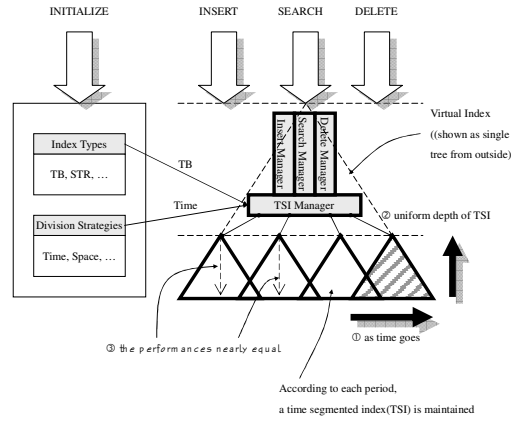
INITIALIZE

INSERT

SEARCH

DELETE

Index Types

TB, STR, …

Division Strategies

Time, Space, …

TB

Time

Insert Manager

Search Manager

Delete Manager

TSI Manager

Virtual Index ((shown as single tree from outside)

② uniform depth of TSI

③ the performances nearly equal

① as time goes

According to each period, a time segmented index(TSI) is maintained